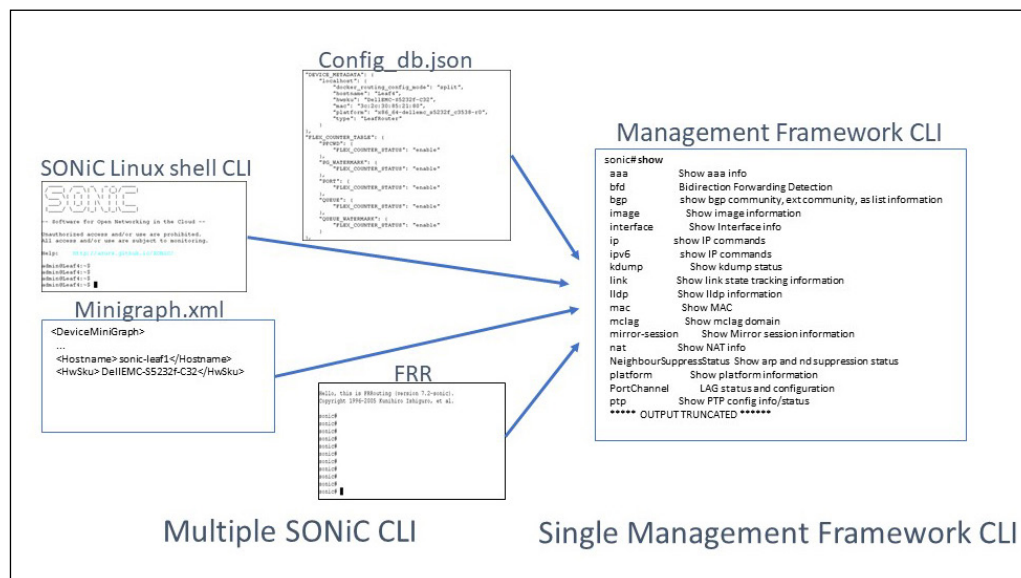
Config_db.json

"DEVICE_METADATA": {
"localhost": {
"docker_routing_config_mode": "split",
"hostname": "Leaf4",
"hwsku": "DellEMC-S5232f-C32",
"mac": "3c:2c:30:85:21:80",
"platform": "x86_64-dellemc_s5232f_c3538-r0",
"type": "LeafRouter"
}
},
"FLEX_COUNTER_TABLE": {
"PFCWD": {
"FLEX_COUNTER_STATUS": "enable"
},
"PG_WATERMARK": {
"FLEX_COUNTER_STATUS": "enable"
},
"PORT": {
"FLEX_COUNTER_STATUS": "enable"
},
"QUEUE": {
"FLEX_COUNTER_STATUS": "enable"
},
"QUEUE_WATERMARK": {
"FLEX_COUNTER_STATUS": "enable"
}
},

SONiC Linux shell CLI

SONiC

-- Software for Open Networking in the Cloud --

Unauthorized access and/or use are prohibited.
All access and/or use are subject to monitoring.

Help: http://azure.github.io/SONiC/

admin@Leaf4:~$
admin@Leaf4:~$
admin@Leaf4:~$
admin@Leaf4:~$

Minigraph.xml

<DeviceMiniGraph>
...
<Hostname> sonic-leaf1</Hostname>
<HwSku> DellEMC-S5232f-C32</HwSku>

FRR

Hello, this is FRRouting (version 7.2-sonic).
Copyright 1996-2005 Kunihiro Ishiguro, et al.

sonic#
sonic#
sonic#
sonic#
sonic#
sonic#
sonic#
sonic#
sonic#
sonic#

Management Framework CLI

sonic# show
aaa Show aaa info
bfd Bidirection Forwarding Detection
bgp show bgp community, ext community, as list information
image Show image information
interface Show Interface info
ip show IP commands
ipv6 show IP commands
kdump Show kdump status
link Show link state tracking information
lldp Show lldp information
mac Show MAC
mclag Show mclag domain
mirror-session Show Mirror session information
nat Show NAT info
NeighbourSuppressStatus Show arp and nd suppression status
platform Show platform information
PortChannel LAG status and configuration
ptp Show PTP config info/status
****** OUTPUT TRUNCATED ******

Multiple SONiC CLI

Single Management Framework CLI